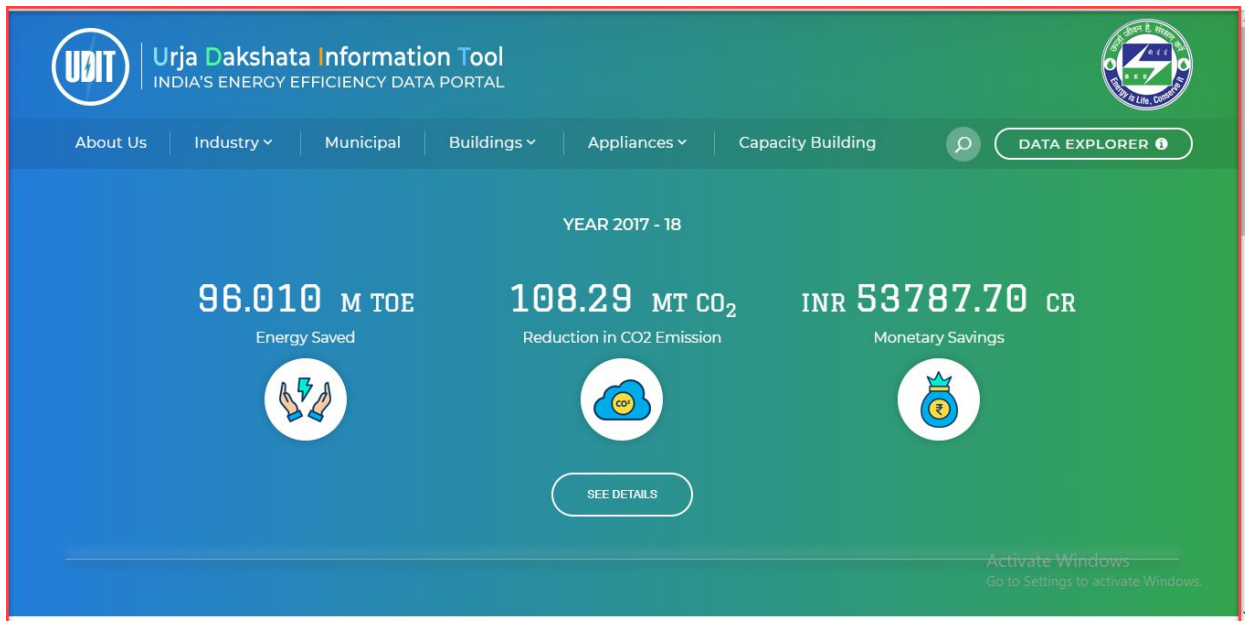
UDIT

Urja Dakshata Information Tool
INDIA'S ENERGY EFFICIENCY DATA PORTAL

ऊर्जा जीवन है, संरक्षण करें
BEE
Energy is Life, Conserve it

About Us
Industry
Municipal
Buildings
Appliances
Capacity Building
DATA EXPLORER

YEAR 2017 - 18

96.010 M TOE
Energy Saved

108.29 MT $CO_2$
Reduction in CO2 Emission

INR 53787.70 CR
Monetary Savings

$CO^2$

₹

SEE DETAILS

Activate Windows
Go to Settings to activate Windows.